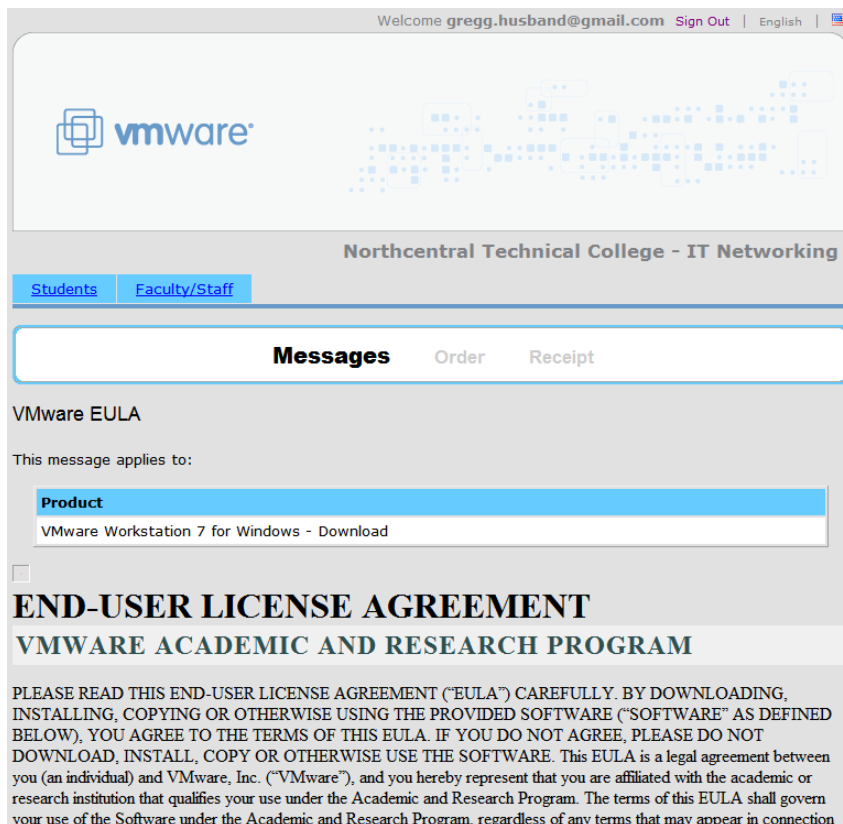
Welcome gregg.husband@gmail.com Sign Out | English |

vmware

Northcentral Technical College - IT Networking

Students Faculty/Staff

Messages Order Receipt

VMware EULA

This message applies to:

| Product |
|---|
| VMware Workstation 7 for Windows - Download |

END-USER LICENSE AGREEMENT

VMWARE ACADEMIC AND RESEARCH PROGRAM

PLEASE READ THIS END-USER LICENSE AGREEMENT ("EULA") CAREFULLY. BY DOWNLOADING, INSTALLING, COPYING OR OTHERWISE USING THE PROVIDED SOFTWARE ("SOFTWARE" AS DEFINED BELOW), YOU AGREE TO THE TERMS OF THIS EULA. IF YOU DO NOT AGREE, PLEASE DO NOT DOWNLOAD, INSTALL, COPY OR OTHERWISE USE THE SOFTWARE. This EULA is a legal agreement between you (an individual) and VMware, Inc. ("VMware"), and you hereby represent that you are affiliated with the academic or research institution that qualifies your use under the Academic and Research Program. The terms of this EULA shall govern your use of the Software under the Academic and Research Program, regardless of any terms that may appear in connection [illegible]